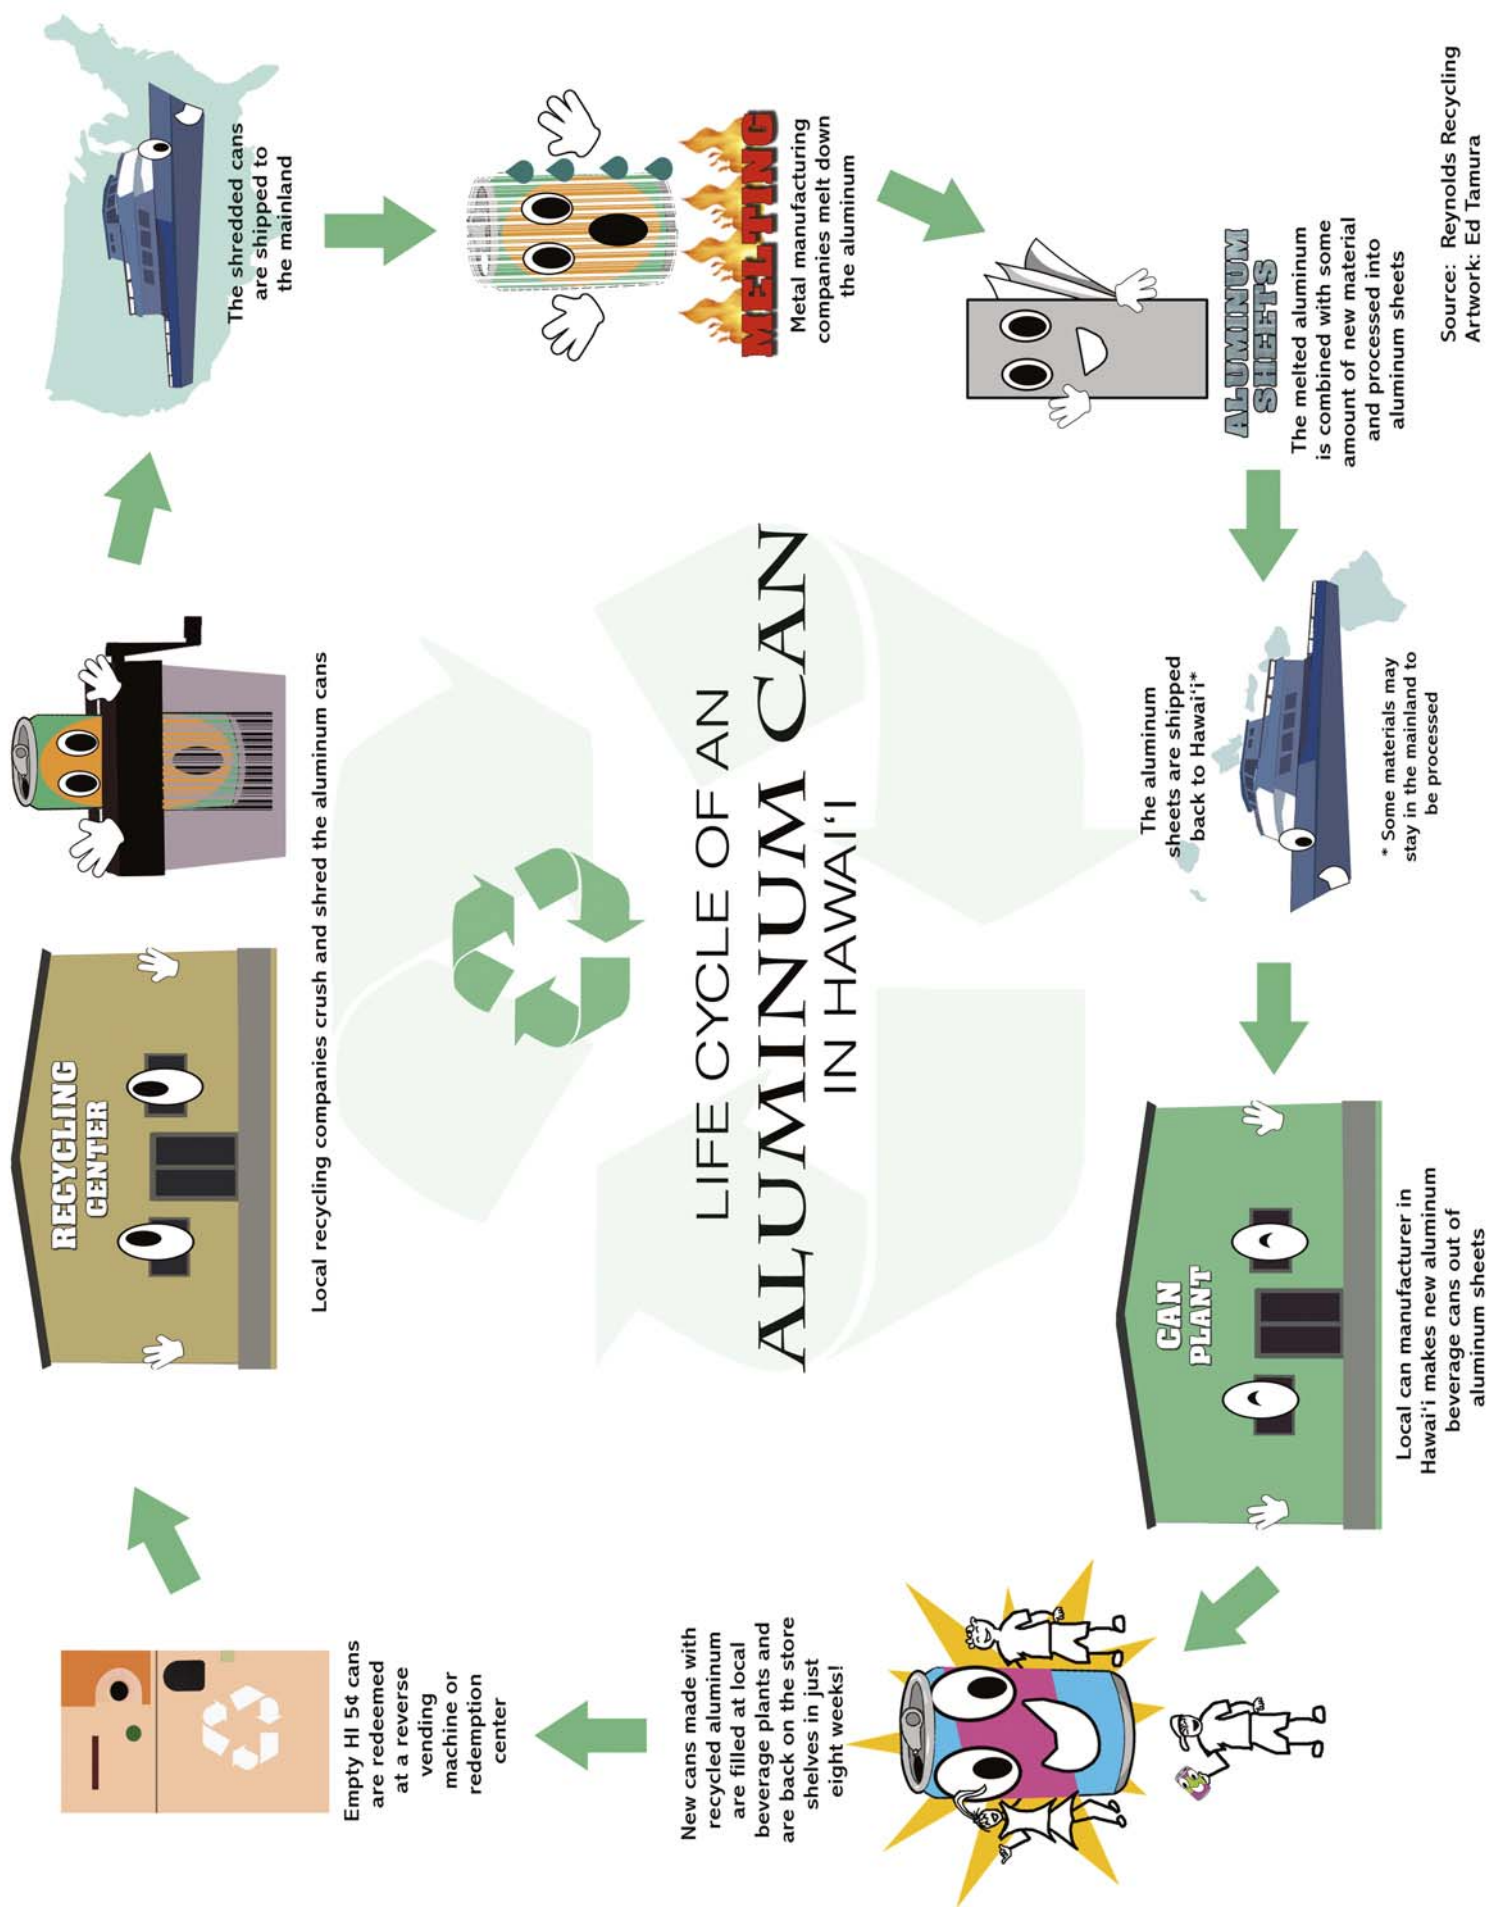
LIFE CYCLE OF AN
ALUMINUM CAN
IN HAWAI'I

Empty HI 5¢ cans are redeemed at a reverse vending machine or redemption center

RECYCLING CENTER

Local recycling companies crush and shred the aluminum cans

The shredded cans are shipped to the mainland

MELTING

Metal manufacturing companies melt down the aluminum

ALUMINUM SHEETS

The melted aluminum is combined with some amount of new material and processed into aluminum sheets

The aluminum sheets are shipped back to Hawai'i*

* Some materials may stay in the mainland to be processed

CAN PLANT

Local can manufacturer in Hawai'i makes new aluminum beverage cans out of aluminum sheets

New cans made with recycled aluminum are filled at local beverage plants and are back on the store shelves in just eight weeks!

Source: Reynolds Recycling
Artwork: Ed Tamura